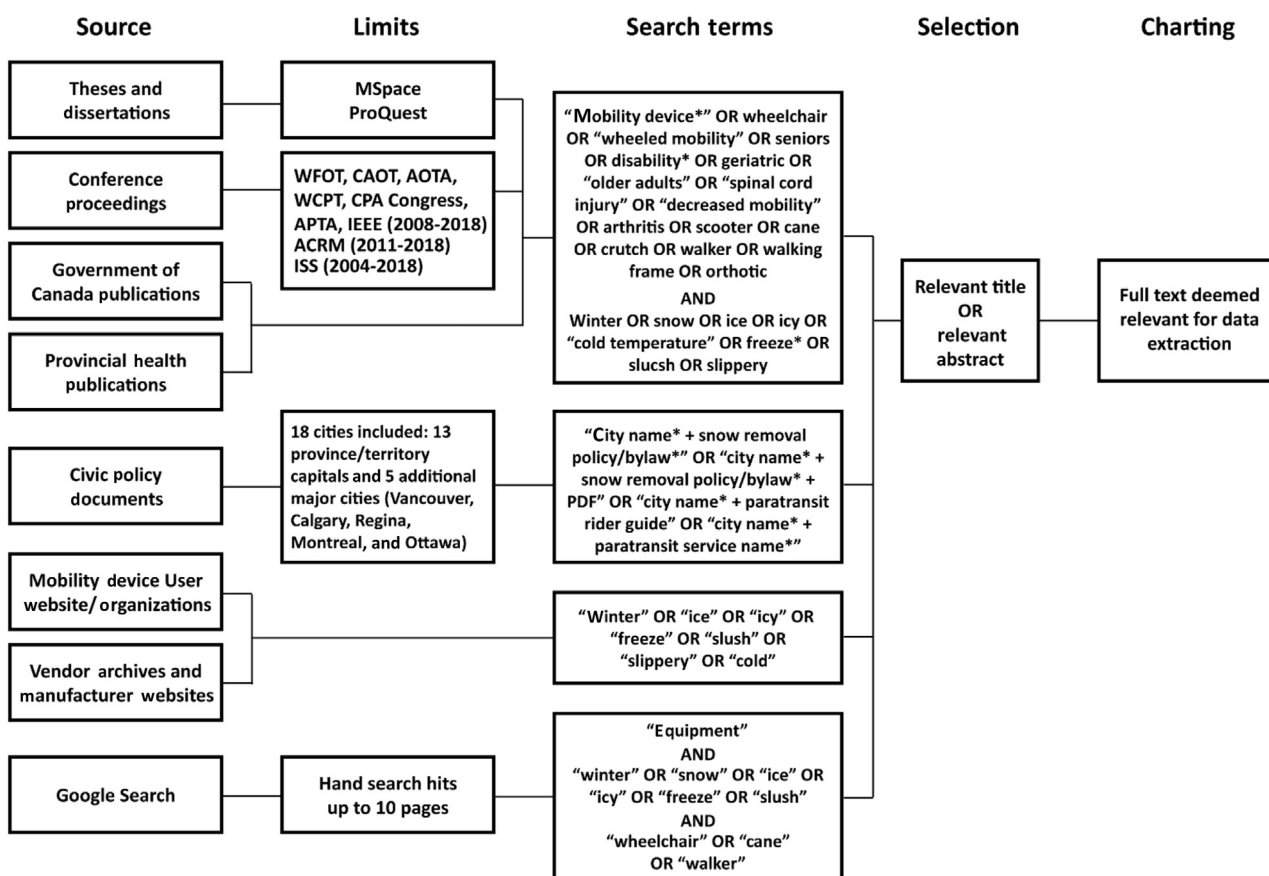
Source

Limits

Search terms

Selection

Charting

Theses and dissertations

MSpace ProQuest

Conference proceedings

WFOT, CAOT, AOTA, WCPT, CPA Congress, APTA, IEEE (2008-2018) ACRM (2011-2018) ISS (2004-2018)

Government of Canada publications

Provincial health publications

"Mobility device*" OR wheelchair OR "wheeled mobility" OR seniors OR disability* OR geriatric OR "older adults" OR "spinal cord injury" OR "decreased mobility" OR arthritis OR scooter OR cane OR crutch OR walker OR walking frame OR orthotic

AND

Winter OR snow OR ice OR icy OR "cold temperature" OR freeze* OR slucsh OR slippery

Relevant title OR relevant abstract

Full text deemed relevant for data extraction

Civic policy documents

18 cities included: 13 province/territory capitals and 5 additional major cities (Vancouver, Calgary, Regina, Montreal, and Ottawa)

"City name* + snow removal policy/bylaw*" OR "city name* + snow removal policy/bylaw* + PDF" OR "city name* + paratransit rider guide" OR "city name* + paratransit service name*"

Mobility device User website/ organizations

Vendor archives and manufacturer websites

"Winter" OR "ice" OR "icy" OR "freeze" OR "slush" OR "slippery" OR "cold"

Google Search

Hand search hits up to 10 pages

"Equipment"

AND

"winter" OR "snow" OR "ice" OR "icy" OR "freeze" OR "slush"

AND

"wheelchair" OR "cane" OR "walker"